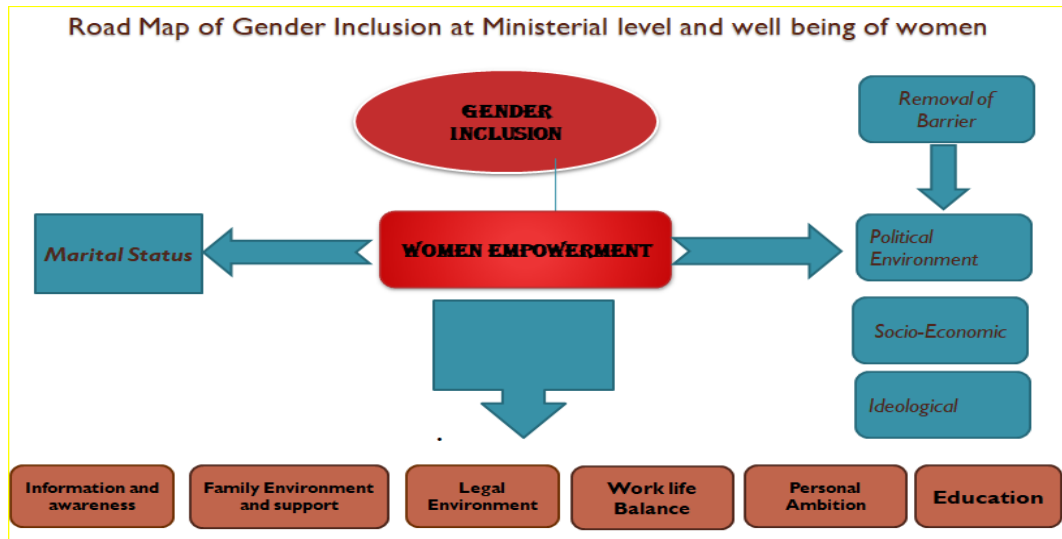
Road Map of Gender Inclusion at Ministerial level and well being of women

GENDER INCLUSION

Removal of Barrier

Marital Status

WOMEN EMPOWERMENT

Political Environment

Socio-Economic

Ideological

Information and awareness

Family Environment and support

Legal Environment

Work life Balance

Personal Ambition

Education